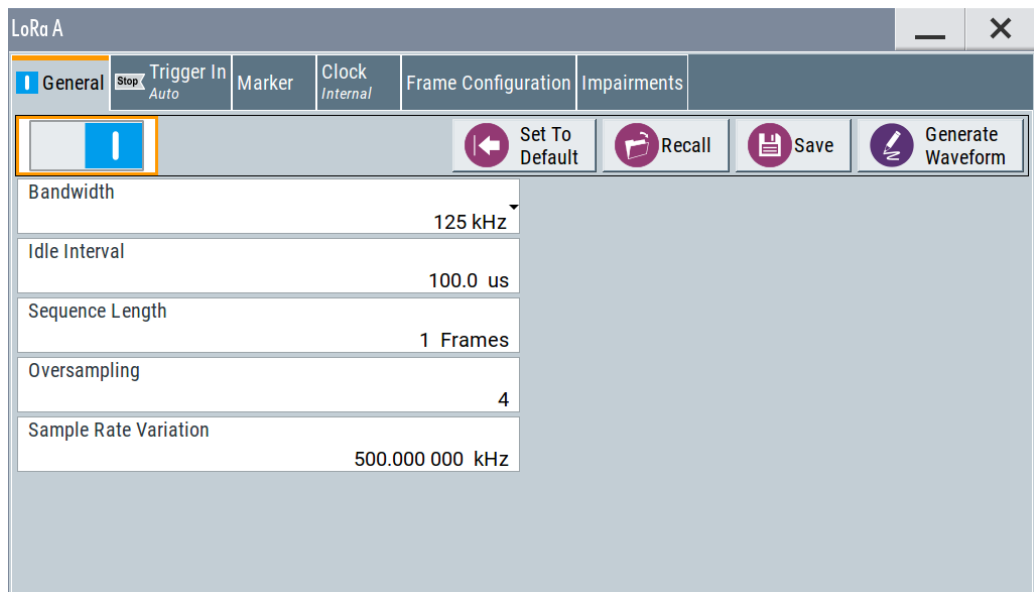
LoRa A

General
Stop Trigger In
Auto
Marker
Clock
Internal
Frame Configuration
Impairments

Set To Default
Recall
Save
Generate Waveform

Bandwidth
125 kHz

Idle Interval
100.0 us

Sequence Length
1 Frames

Oversampling
4

Sample Rate Variation
500.000 000 kHz